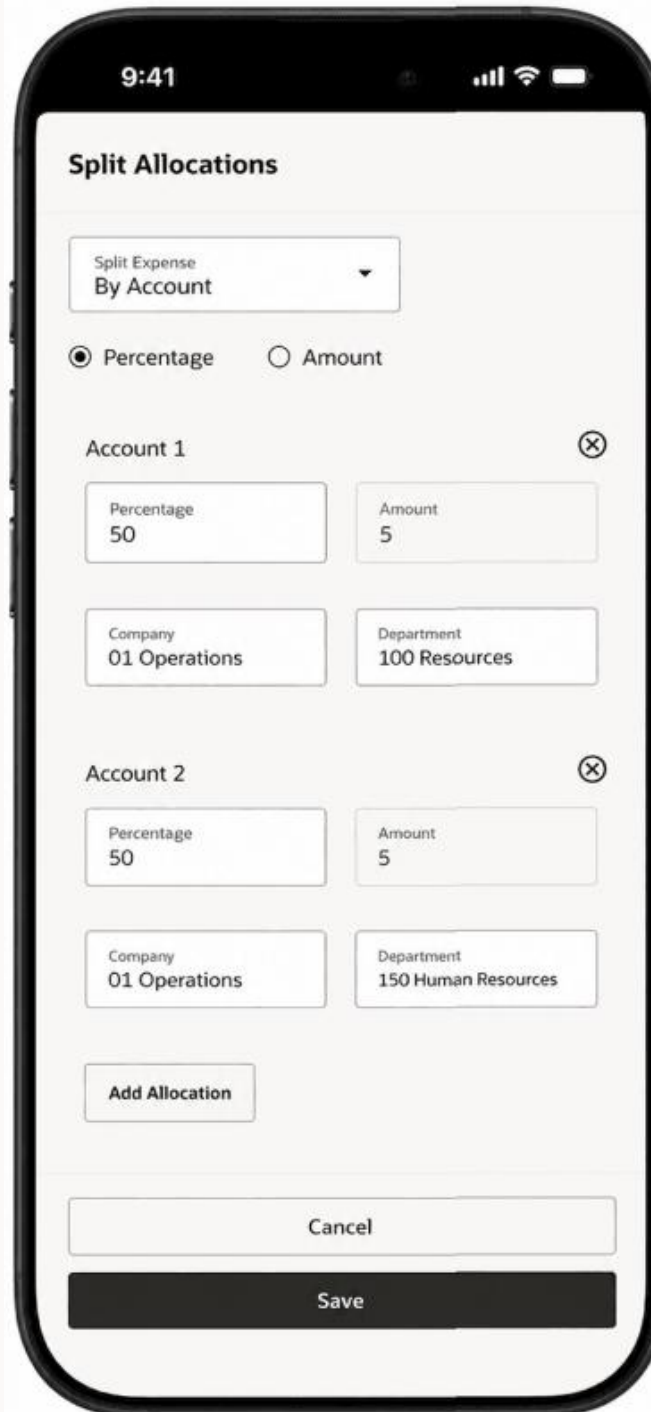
9:41

Split Allocations

Split Expense
By Account

Percentage Amount

Account 1

Percentage
50

Amount
5

Company
01 Operations

Department
100 Resources

Account 2

Percentage
50

Amount
5

Company
01 Operations

Department
150 Human Resources

Add Allocation

Cancel

Save